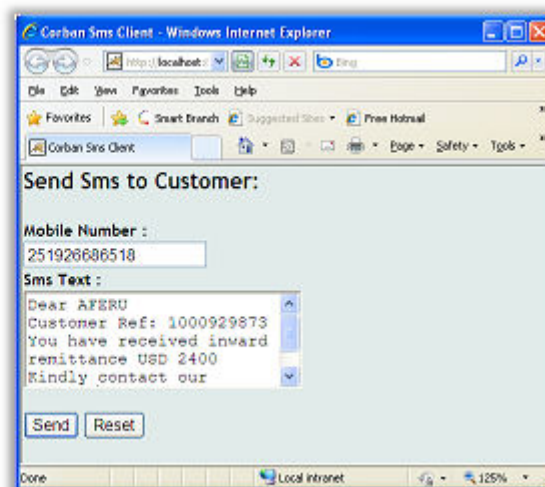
Corban Sms Client - Windows Internet Explorer

http://localhost:

Bing

File Edit View Favorites Tools Help

Favorites

Smart Branch

Suggested Sites

Free Hotmail

Corban Sms Client

Page Safety Tools

Send Sms to Customer:

Mobile Number :

251926686518

Sms Text :

Dear AFERU
Customer Ref: 1000929873
You have received inward remittance USD 2400
Kindly contact our

Send Reset

Done

Local intranet

125%